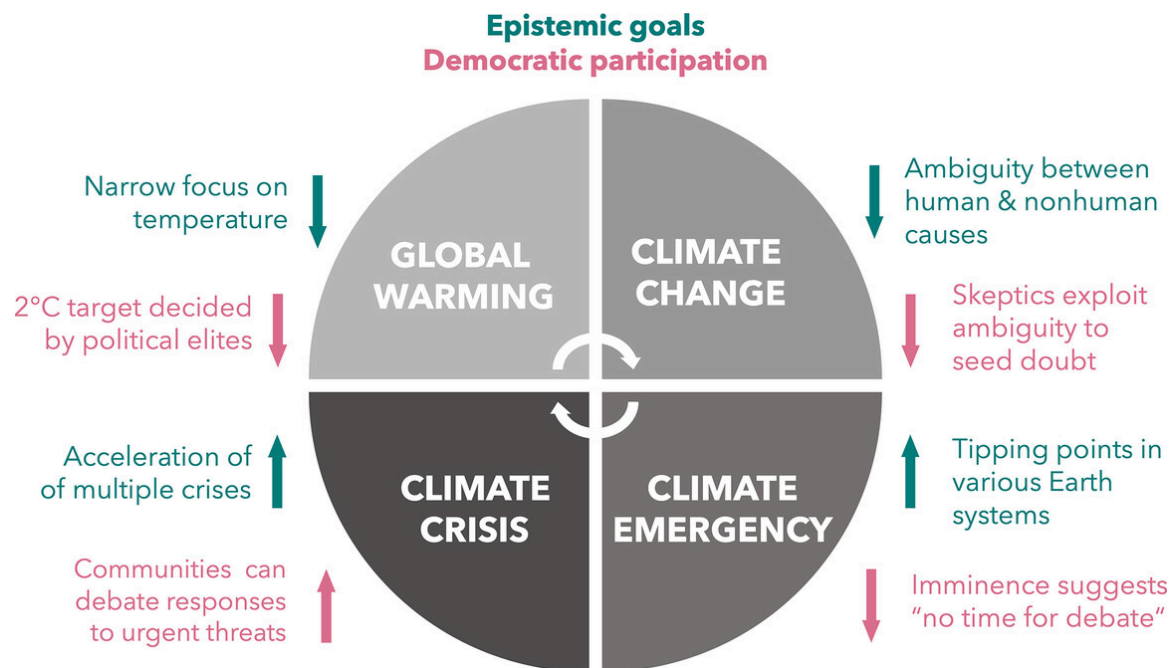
Epistemic goals
Democratic participation

Narrow focus on temperature

2°C target decided by political elites

GLOBAL WARMING

CLIMATE CHANGE

Ambiguity between human & nonhuman causes

Skeptics exploit ambiguity to seed doubt

Acceleration of of multiple crises

Communities can debate responses to urgent threats

CLIMATE CRISIS

CLIMATE EMERGENCY

Tipping points in various Earth systems

Imminence suggests "no time for debate"